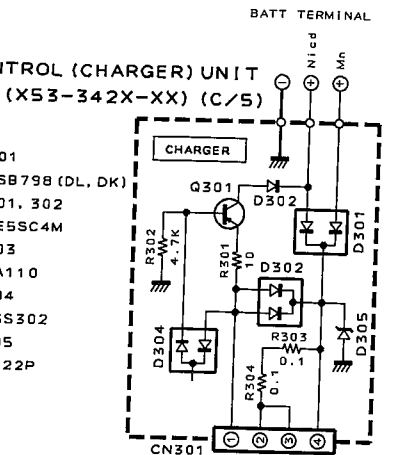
BATT TERMINAL

NTROL (CHARGER) UNIT
(X53-342X-XX) (C/5)

⊖ ⊕ Nicd ⊕ Mn

01
SB798 (DL, DK)
01, 302
ESSC4M
03
A110
04
SS302
05
22P

CHARGER

Q301
D302
R302 4.7K
R301 10
D301
D302
D304
R303 0.1
D305
R304 0.1

CN301 ① ② ③ ④